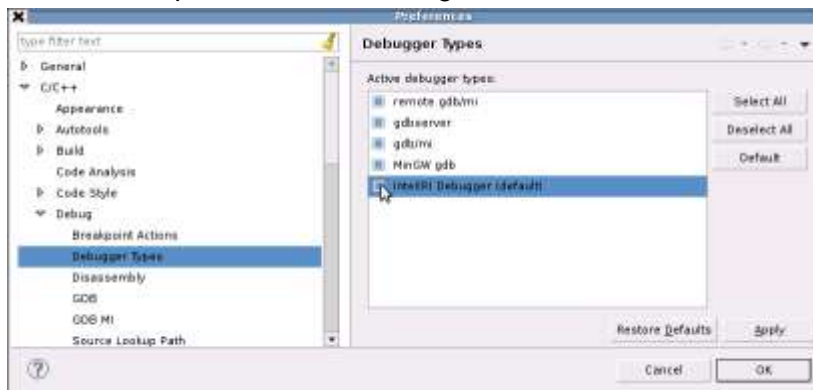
Preferences

type filter text

General
C/C++
Appearance
Autotools
Build
Code Analysis
Code Style
Debug
Breakpoint Actions
Debugger Types
Disassembly
GDB
GDB MI
Source Lookup Path

Debugger Types

Active debugger types:

remote gdb/mi
gdbserver
gdb/mi
MinGW gdb
Intel(R) Debugger (default)

Select All
Deselect All
Default

Restore Defaults
Apply

Cancel
OK